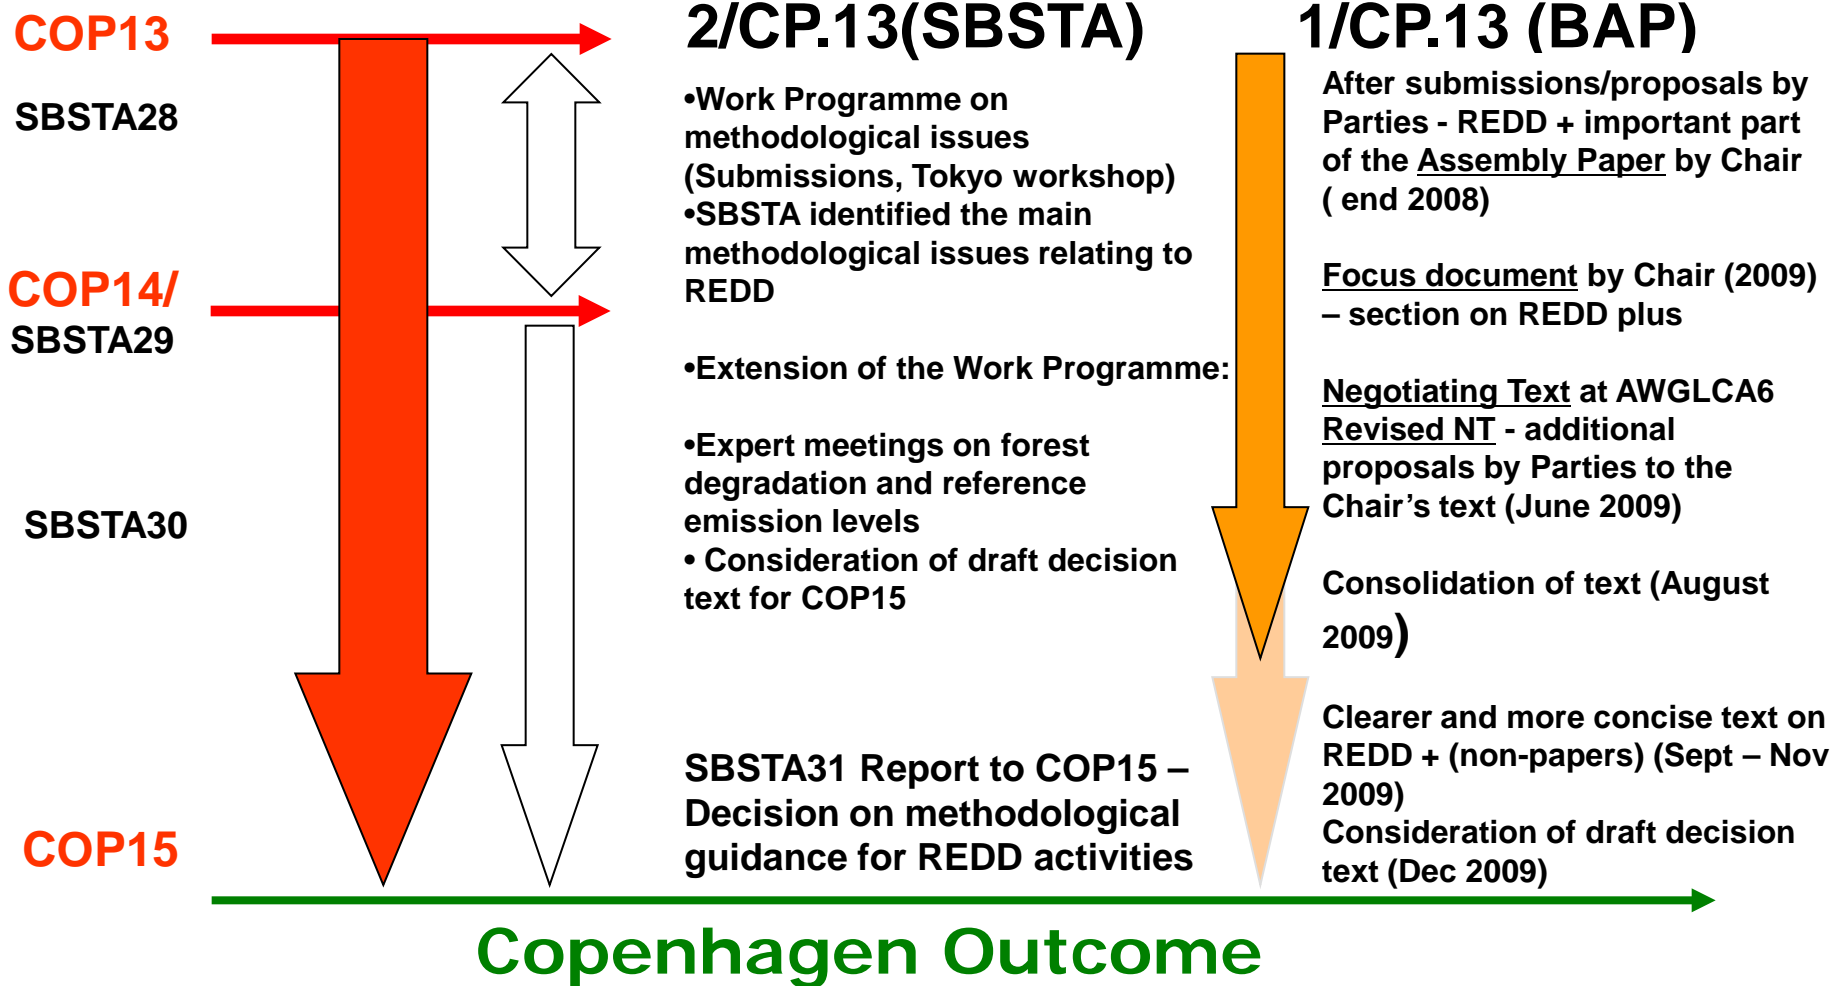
COP13

SBSTA28

COP14/
SBSTA29

SBSTA30

COP15

2/CP.13(SBSTA)

•Work Programme on methodological issues (Submissions, Tokyo workshop)
•SBSTA identified the main methodological issues relating to REDD

•Extension of the Work Programme:

•Expert meetings on forest degradation and reference emission levels
• Consideration of draft decision text for COP15

SBSTA31 Report to COP15 – Decision on methodological guidance for REDD activities

1/CP.13 (BAP)

After submissions/proposals by Parties - REDD + important part of the Assembly Paper by Chair ( end 2008)

Focus document by Chair (2009) – section on REDD plus

Negotiating Text at AWGLCA6
Revised NT - additional proposals by Parties to the Chair's text (June 2009)

Consolidation of text (August 2009)

Clearer and more concise text on REDD + (non-papers) (Sept – Nov 2009)
Consideration of draft decision text (Dec 2009)

Copenhagen Outcome